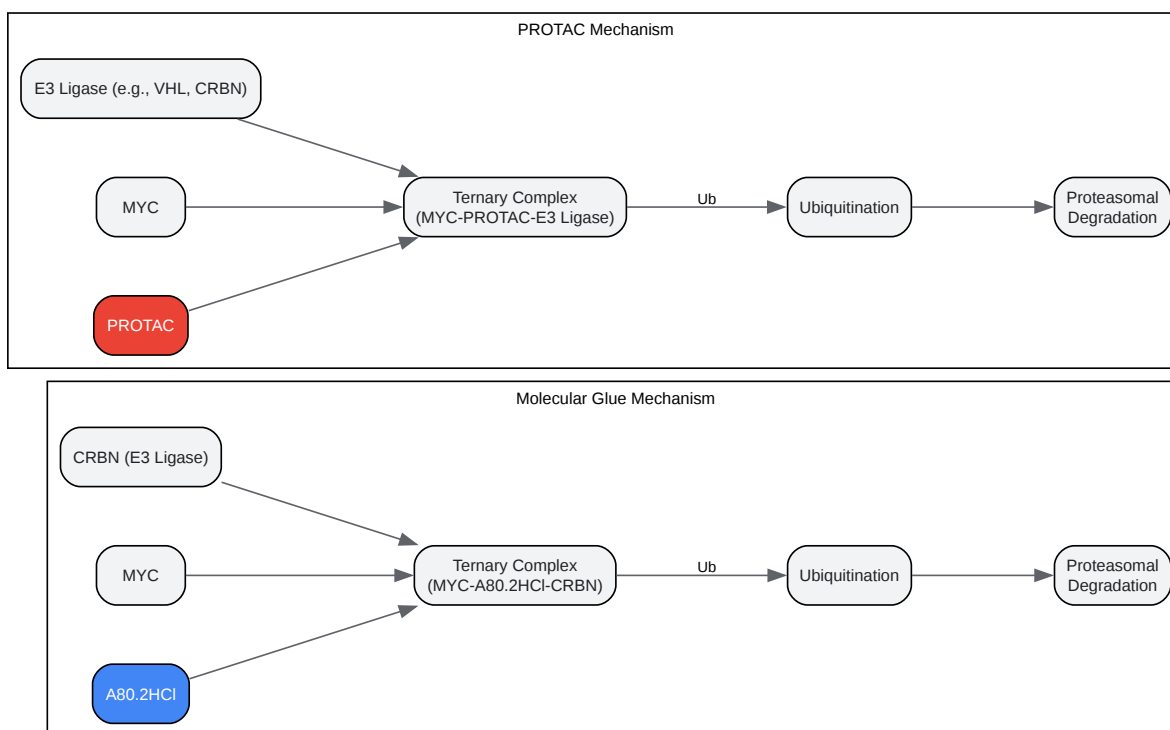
PROTAC Mechanism

E3 Ligase (e.g., VHL, CRBN)

MYC

PROTAC

Ternary Complex (MYC-PROTAC-E3 Ligase)

Ub

Ubiquitination

Proteasomal Degradation

Molecular Glue Mechanism

CRBN (E3 Ligase)

MYC

A80.2HCl

Ternary Complex (MYC-A80.2HCl-CRBN)

Ub

Ubiquitination

Proteasomal Degradation